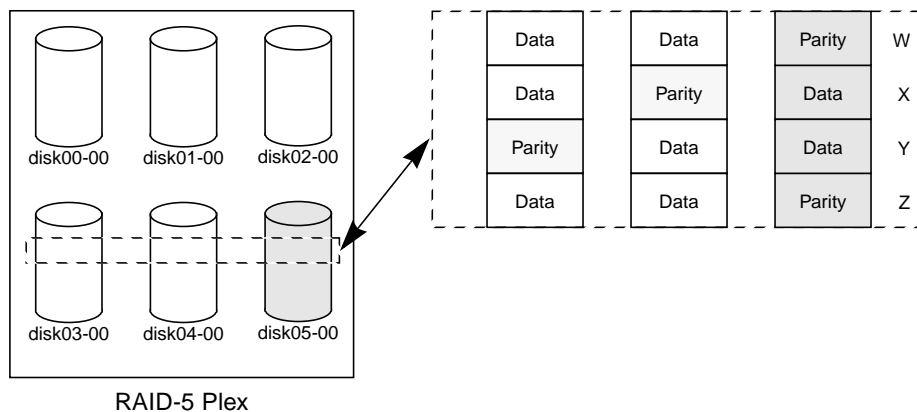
disk00-00
disk01-00
disk02-00
disk03-00
disk04-00
disk05-00

RAID-5 Plex

| Data | Data | Parity | W |
|---|---|---|---|
| Data | Parity | Data | X |
| Parity | Data | Data | Y |
| Data | Data | Parity | Z |